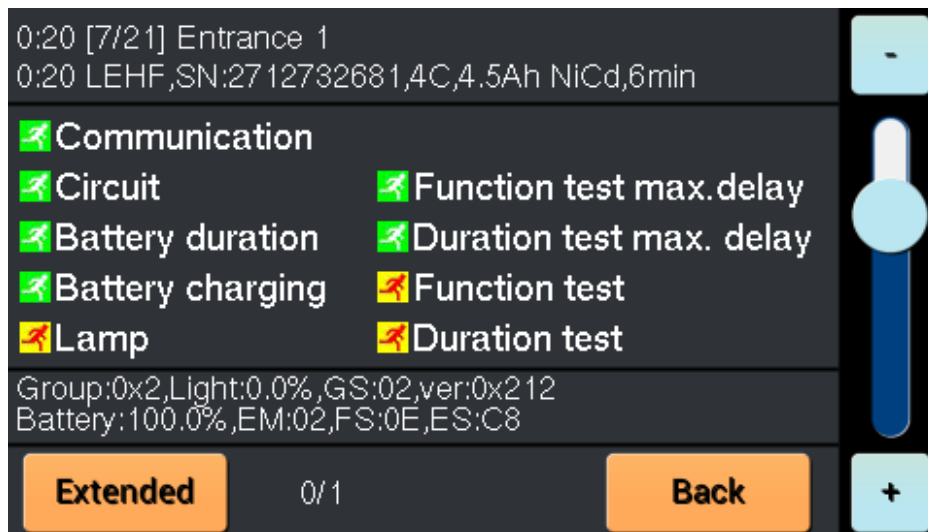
0:20 [7/21] Entrance 1
0:20 LEHF,SN:2712732681,4C,4.5Ah NiCd,6min

Communication
Circuit
Battery duration
Battery charging
Lamp

Function test max.delay
Duration test max. delay
Function test
Duration test

Group:0x2,Light:0.0%,GS:02,ver:0x212
Battery:100.0%,EM:02,FS:0E,ES:C8

Extended
0/1
Back

-
+